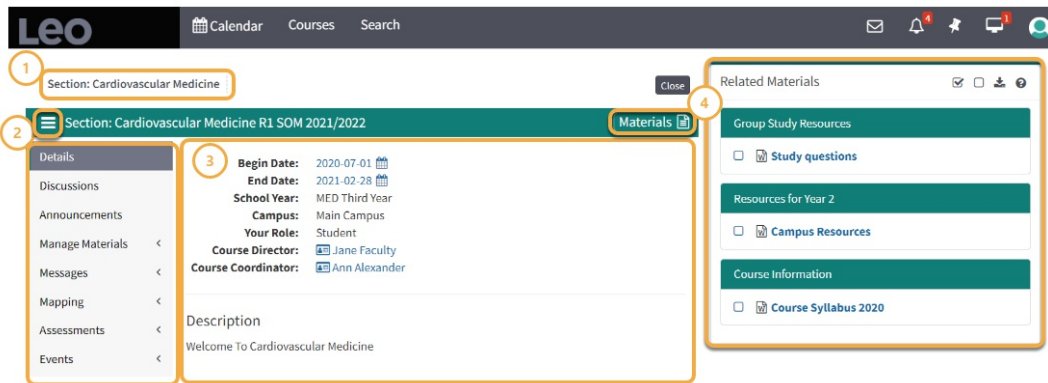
Leo
Calendar Courses Search
4 1

1
Section: Cardiovascular Medicine
Close

2
Section: Cardiovascular Medicine R1 SOM 2021/2022
Materials

Details
Discussions
Announcements
Manage Materials <
Messages <
Mapping <
Assessments <
Events <

3
Begin Date: 2020-07-01
End Date: 2021-02-28
School Year: MED Third Year
Campus: Main Campus
Your Role: Student
Course Director: Jane Faculty
Course Coordinator: Ann Alexander

Description
Welcome To Cardiovascular Medicine

Related Materials
4

Group Study Resources
Study questions

Resources for Year 2
Campus Resources

Course Information
Course Syllabus 2020